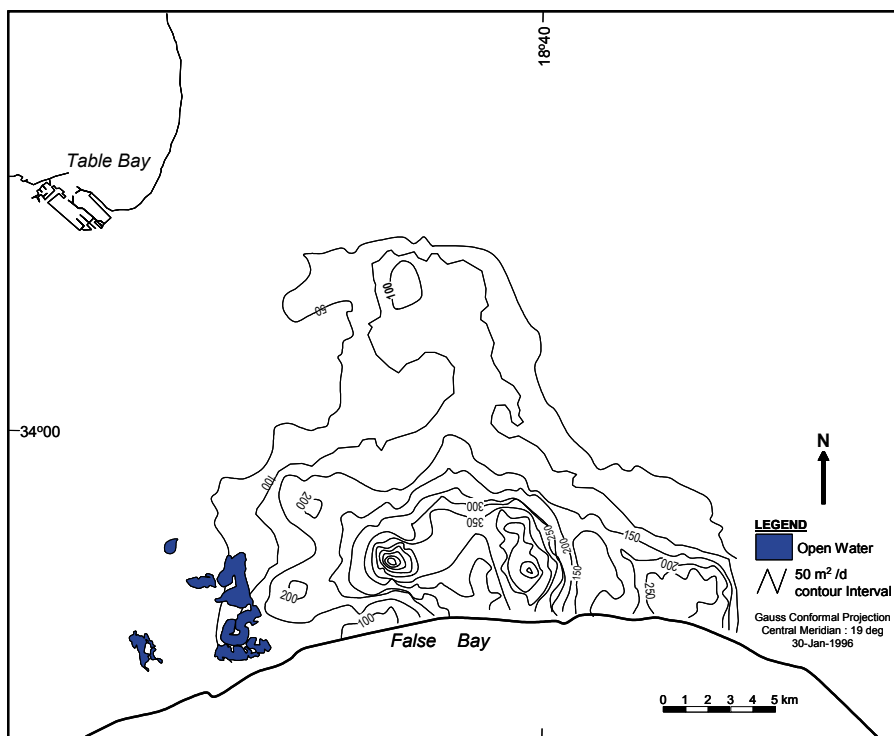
18º40

Table Bay

50

100

34º00

100

200

300

350

250

200

150

150

200

250

200

100

N

LEGEND

Open Water

50 m$^2$ /d contour Interval

Gauss Conformal Projection
Central Meridian : 19 deg
30-Jan-1996

False Bay

0 1 2 3 4 5 km